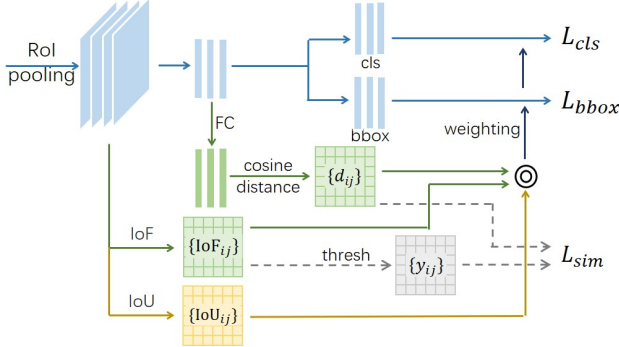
RoI pooling

FC

cls

bbox

$L_{cls}$

$L_{bbox}$

weighting

cosine distance

$\{d_{ij}\}$

$\circledcirc$

IoF

$\{\mathrm{IoF}_{ij}\}$

thresh

$\{y_{ij}\}$

$L_{sim}$

IoU

$\{\mathrm{IoU}_{ij}\}$